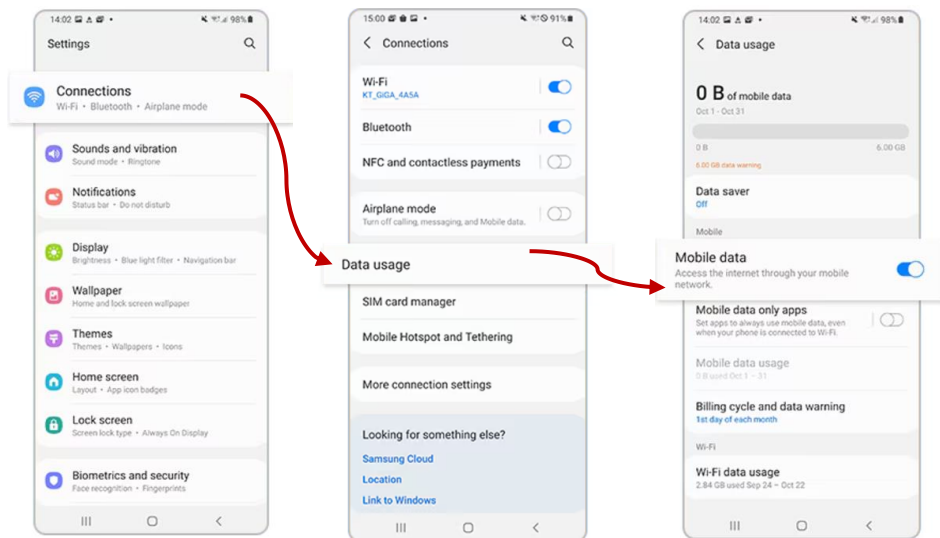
14:02 98%

Settings

Connections
Wi-Fi • Bluetooth • Airplane mode

Sounds and vibration
Sound mode • Ringtone

Notifications
Status bar • Do not disturb

Display
Brightness • Blue light filter • Navigation bar

Wallpaper
Home and lock screen wallpaper

Themes
Themes • Wallpapers • Icons

Home screen
Layout • App icon badges

Lock screen
Screen lock type • Always On Display

Biometrics and security
Face recognition • Fingerprints

15:00 91%

Connections

Wi-Fi
KT_GiGA_4A5A

Bluetooth

NFC and contactless payments

Airplane mode
Turn off calling, messaging, and Mobile data.

Data usage

SIM card manager

Mobile Hotspot and Tethering

More connection settings

Looking for something else?

Samsung Cloud

Location

Link to Windows

14:02 98%

Data usage

0 B of mobile data
Oct 1 - Oct 31

0 B 6.00 GB
6.00 GB data warning

Data saver
Off

Mobile

Mobile data
Access the internet through your mobile network.

Mobile data only apps
Set apps to always use mobile data, even when your phone is connected to Wi-Fi.

Mobile data usage
0 B used Oct 1 - 31

Billing cycle and data warning
1st day of each month

Wi-Fi

Wi-Fi data usage
2.84 GB used Sep 24 – Oct 22